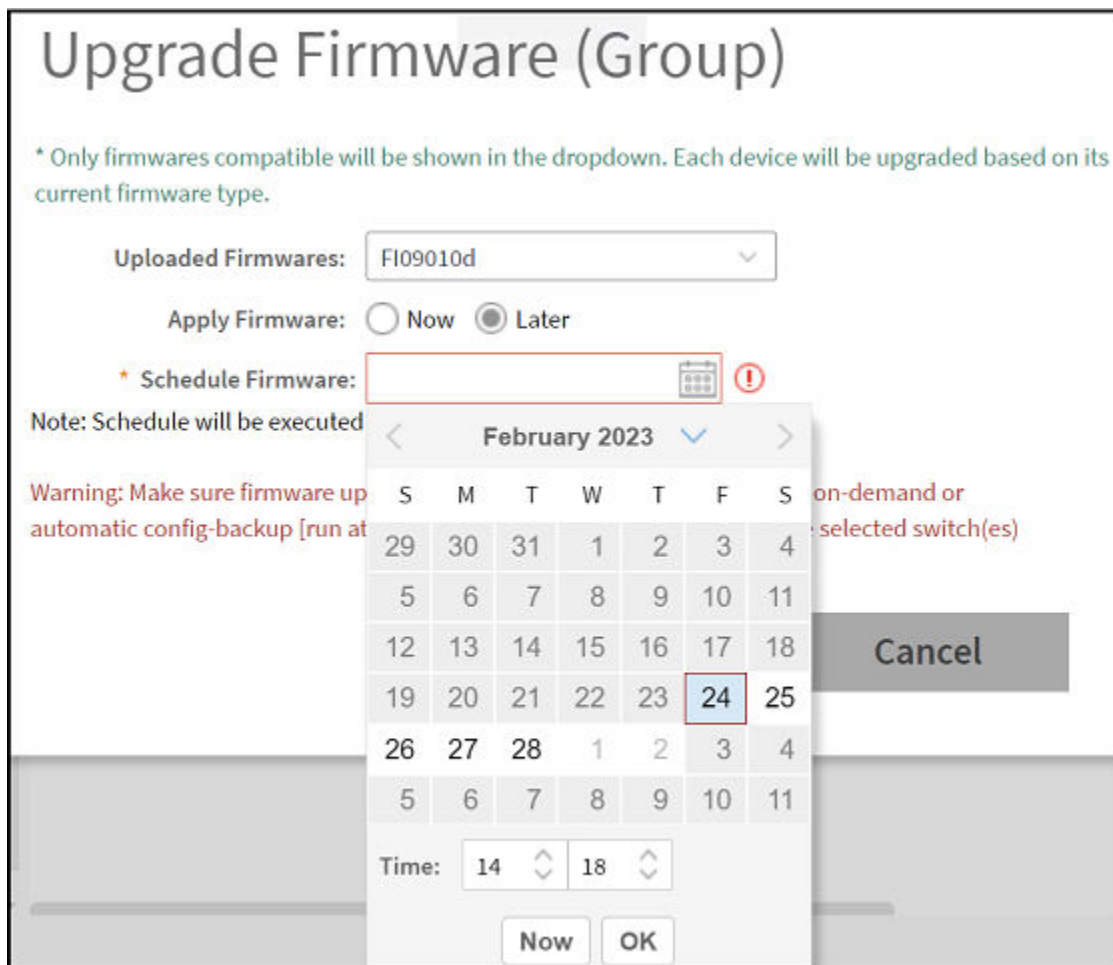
Upgrade Firmware (Group)

* Only firmwares compatible will be shown in the dropdown. Each device will be upgraded based on its current firmware type.

Uploaded Firmwares: FI09010d

Apply Firmware: Now Later

* Schedule Firmware:

Note: Schedule will be executed

Warning: Make sure firmware up on-demand or automatic config-backup [run at selected switch(es)

February 2023

| S | M | T | W | T | F | S |
|---|---|---|---|---|---|---|
| 29 | 30 | 31 | 1 | 2 | 3 | 4 |
| 5 | 6 | 7 | 8 | 9 | 10 | 11 |
| 12 | 13 | 14 | 15 | 16 | 17 | 18 |
| 19 | 20 | 21 | 22 | 23 | 24 | 25 |
| 26 | 27 | 28 | 1 | 2 | 3 | 4 |
| 5 | 6 | 7 | 8 | 9 | 10 | 11 |

Time: 14 18

Now OK

Cancel